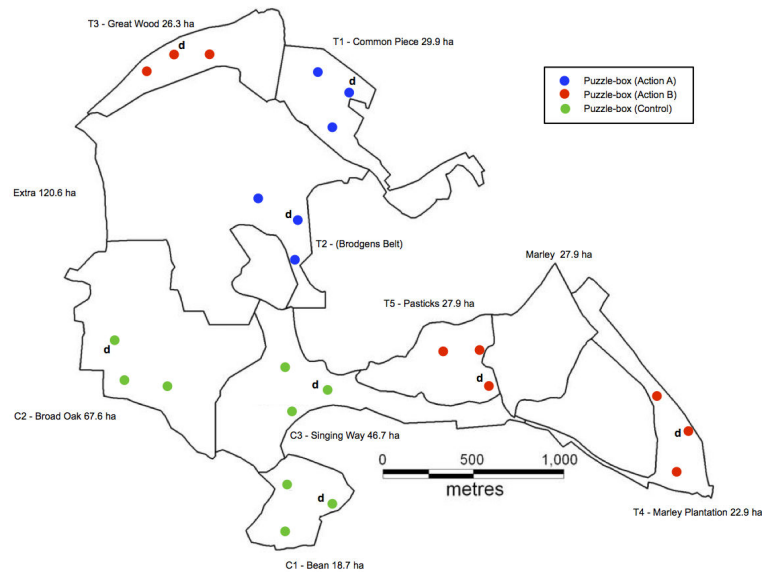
T3 - Great Wood 26.3 ha

d

T1 - Common Piece 29.9 ha

d

Puzzle-box (Action A)
Puzzle-box (Action B)
Puzzle-box (Control)

Extra 120.6 ha

d

T2 - (Brodgens Belt)

Marley 27.9 ha

T5 - Pasticks 27.9 ha

d

d

d

C2 - Broad Oak 67.6 ha

d

C3 - Singing Way 46.7 ha

0 500 1,000
metres

d

C1 - Bean 18.7 ha

T4 - Marley Plantation 22.9 ha